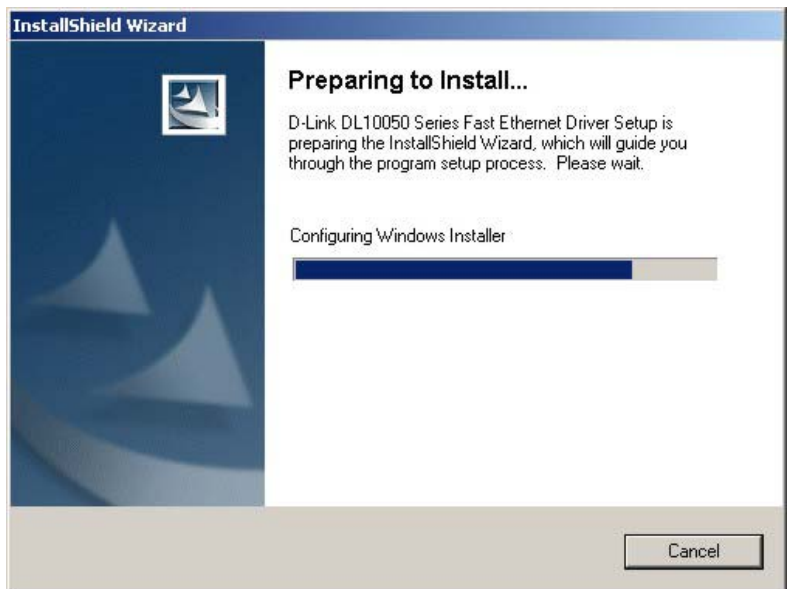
InstallShield Wizard

Preparing to Install...

D-Link DL10050 Series Fast Ethernet Driver Setup is preparing the InstallShield Wizard, which will guide you through the program setup process. Please wait.

Configuring Windows Installer

Cancel